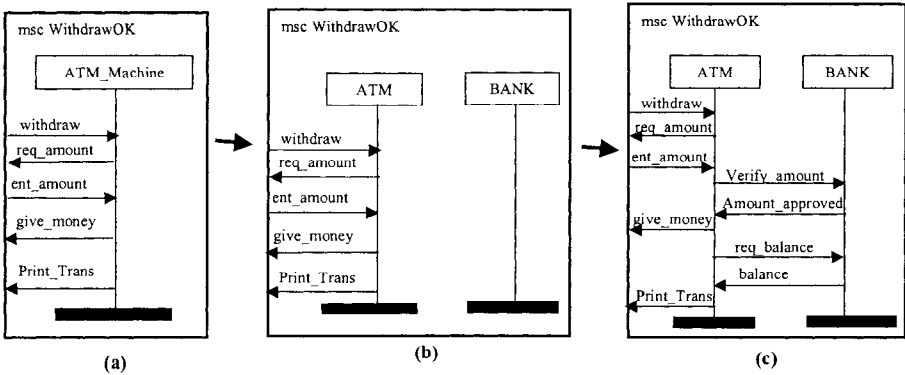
msc WithdrawOK

ATM_Machine

withdraw

req_amount

ent_amount

give_money

Print_Trans

(a)

msc WithdrawOK

ATM

BANK

withdraw

req_amount

ent_amount

give_money

Print_Trans

(b)

msc WithdrawOK

ATM

BANK

withdraw

req_amount

ent_amount

Verify_amount

Amount_approved

give_money

req_balance

balance

Print_Trans

(c)